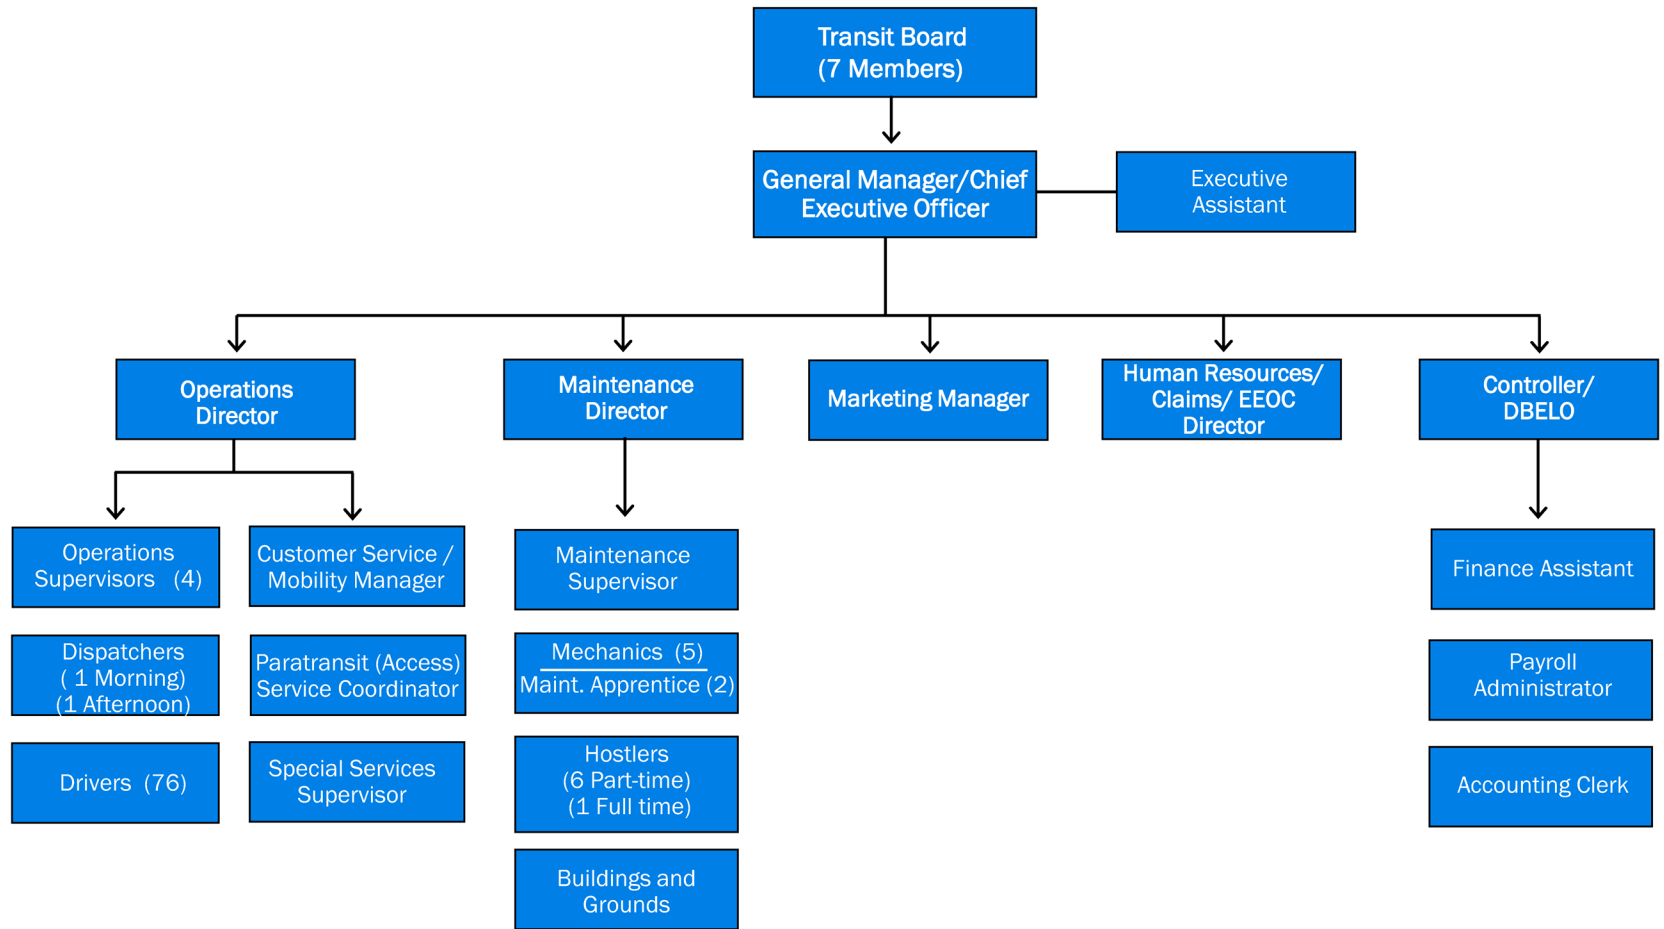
Transit Board
(7 Members)

General Manager/Chief Executive Officer

Executive Assistant

Operations Director

Maintenance Director

Marketing Manager

Human Resources/ Claims/ EEOC Director

Controller/ DBELO

Operations Supervisors (4)

Customer Service / Mobility Manager

Dispatchers
( 1 Morning)
(1 Afternoon)

Paratransit (Access) Service Coordinator

Drivers (76)

Special Services Supervisor

Maintenance Supervisor

Mechanics (5)
Maint. Apprentice (2)

Hostlers
(6 Part-time)
(1 Full time)

Buildings and Grounds

Finance Assistant

Payroll Administrator

Accounting Clerk